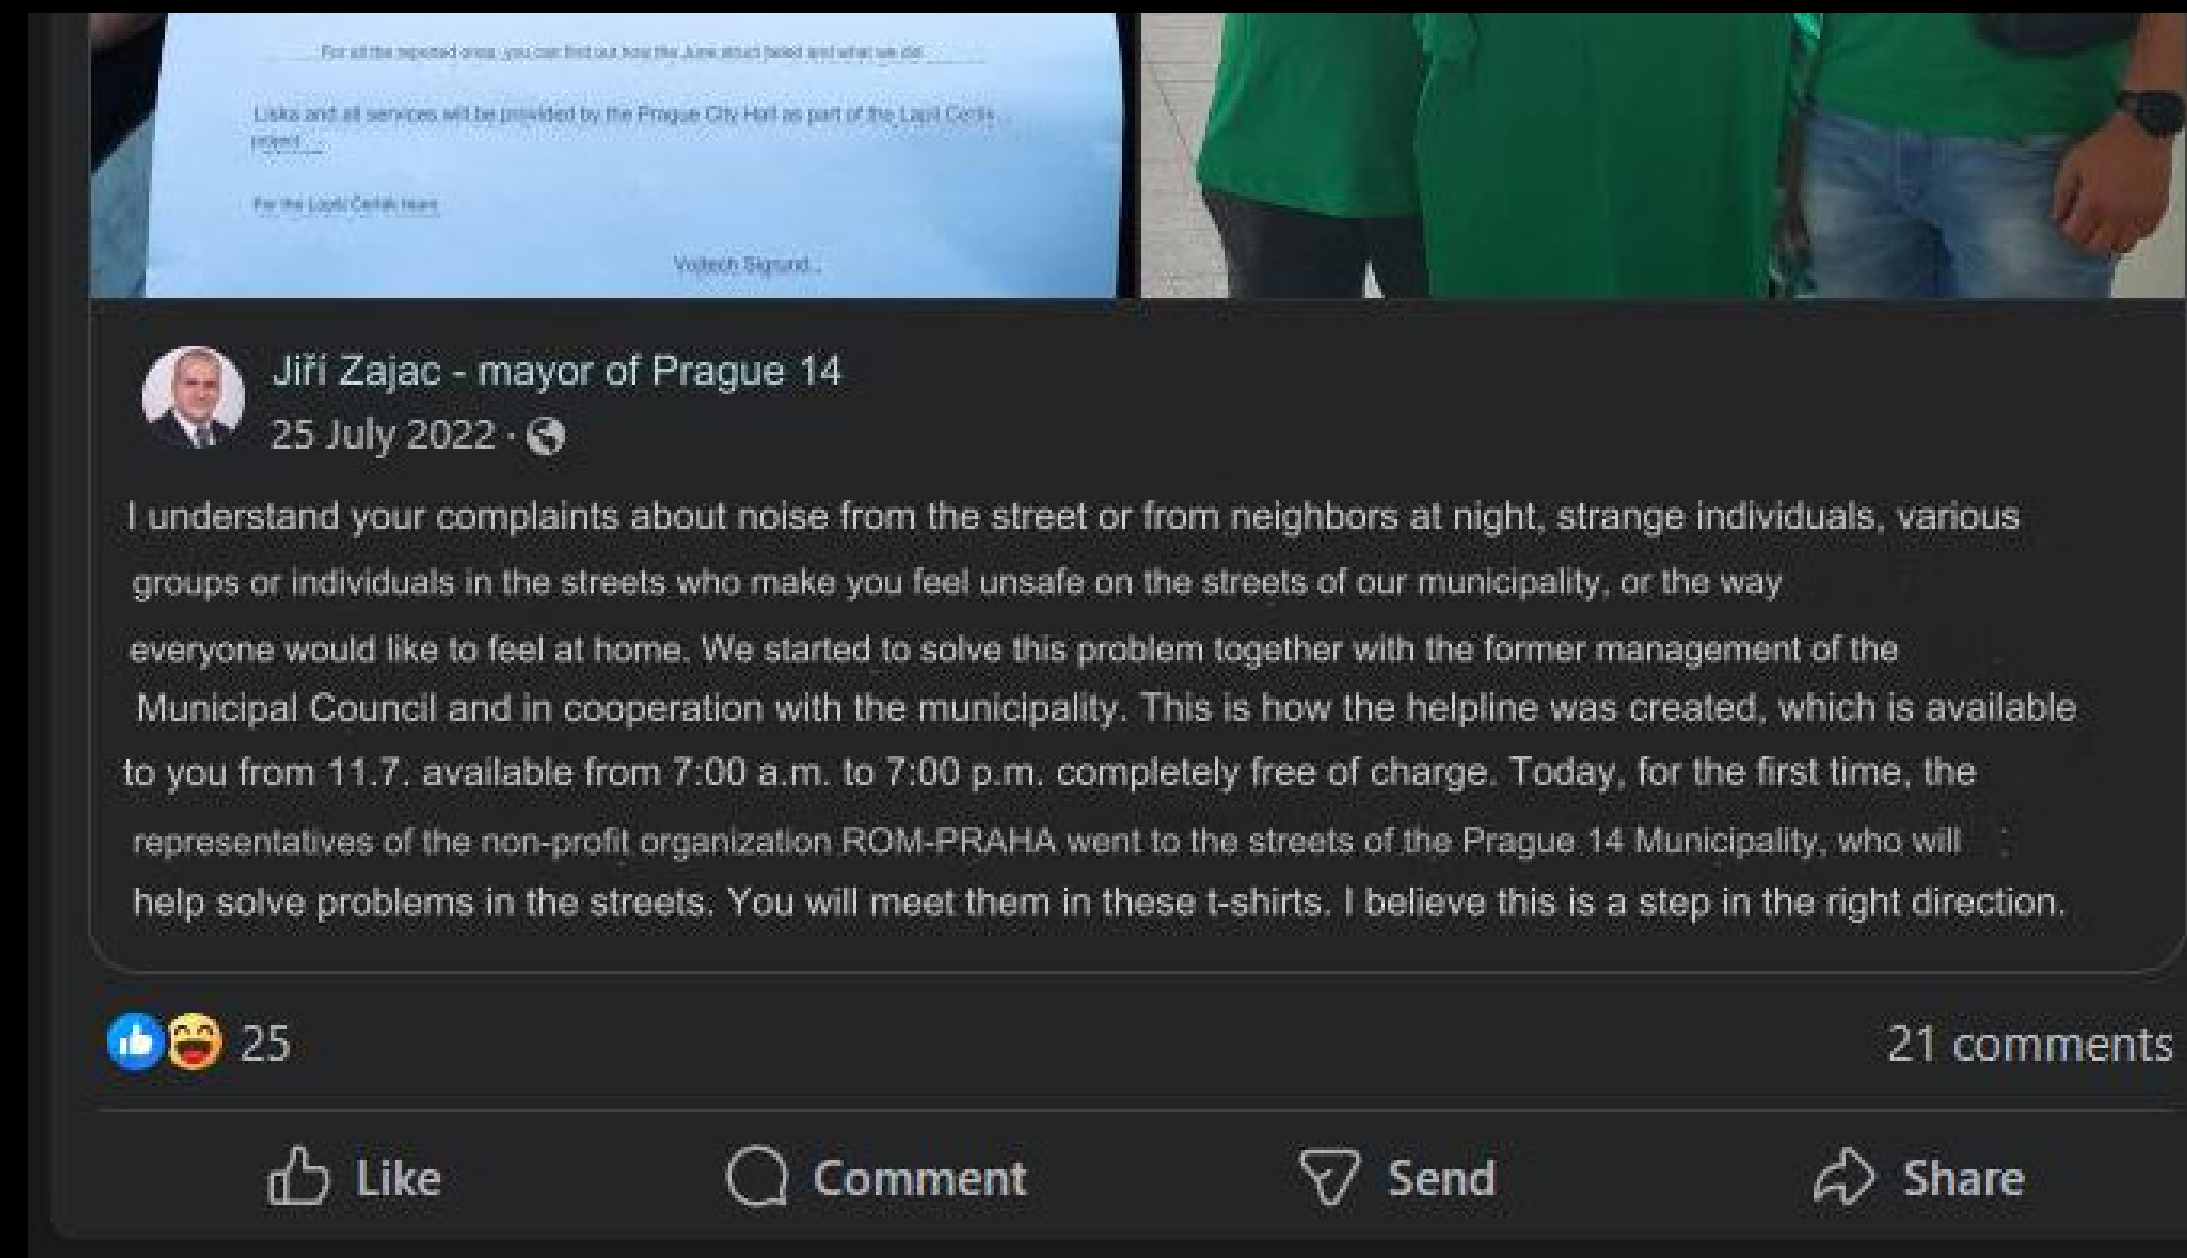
For all the repeated ones, you can find out how the Junk attack failed and what we did

Lisks and all services will be provided by the Prague City Hall as part of the Lapil Cerik project

For the Lapil Cerik team

Vojtech Sigmund

Jiří Zajac - mayor of Prague 14
25 July 2022 ·

I understand your complaints about noise from the street or from neighbors at night, strange individuals, various groups or individuals in the streets who make you feel unsafe on the streets of our municipality, or the way everyone would like to feel at home. We started to solve this problem together with the former management of the Municipal Council and in cooperation with the municipality. This is how the helpline was created, which is available to you from 11.7. available from 7:00 a.m. to 7:00 p.m. completely free of charge. Today, for the first time, the representatives of the non-profit organization ROM-PRAHA went to the streets of the Prague 14 Municipality, who will help solve problems in the streets. You will meet them in these t-shirts. I believe this is a step in the right direction.

25

21 comments

Like

Comment

Send

Share